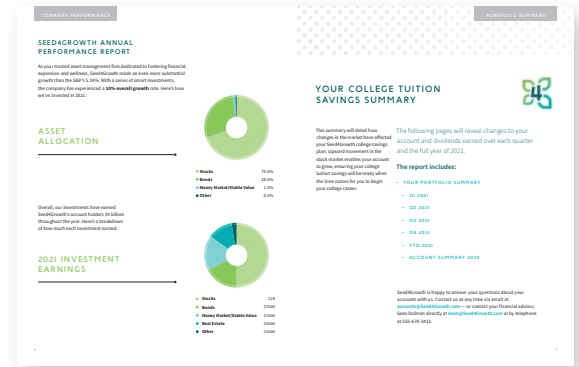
COMPANY PERFORMANCE

SEED4GROWTH ANNUAL PERFORMANCE REPORT

As your trusted asset management firm dedicated to fostering financial expansion and wellness, Seed4Growth made an even more substantial growth than the S&P's 5.24%. With a series of smart investments, the company has experienced a 10% overall growth rate. Here's how we've invested in 2021:

ASSET ALLOCATION

| | |
|---|---|
| Stocks | 72.0% |
| Bonds | 26.0% |
| Money Market/Stable Value | 1.5% |
| Other | 0.5% |

Overall, our investments have earned Seed4Growth's account holders $4 billion throughout the year. Here's a breakdown of how much each investment earned:

2021 INVESTMENT EARNINGS

| | |
|---|---|
| Stocks | $2B |
| Bonds | $700M |
| Money Market/Stable Value | $700M |
| Real Estate | $500M |
| Other | $100M |

PORTFOLIO SUMMARY

YOUR COLLEGE TUITION SAVINGS SUMMARY

This summary will detail how changes in the market have affected your Seed4Growth college savings plan. Upward movement in the stock market enables your account to grow, ensuring your college tuition savings will be ready when the time comes for you to begin your college career.

The following pages will reveal changes to your account and dividends earned over each quarter and the full year of 2021.

The report includes:

— YOUR PORTFOLIO SUMMARY
— Q1 2021
— Q2 2021
— Q3 2021
— Q4 2021
— YTD 2021
— ACCOUNT SUMMARY 2020

Seed4Growth is happy to answer your questions about your accounts with us. Contact us at any time via email at accounts@Seed4Growth.com — or contact your financial advisor, Sean Dolman directly at Sean@Seed4Growth.com or by telephone at 555-478-3412.